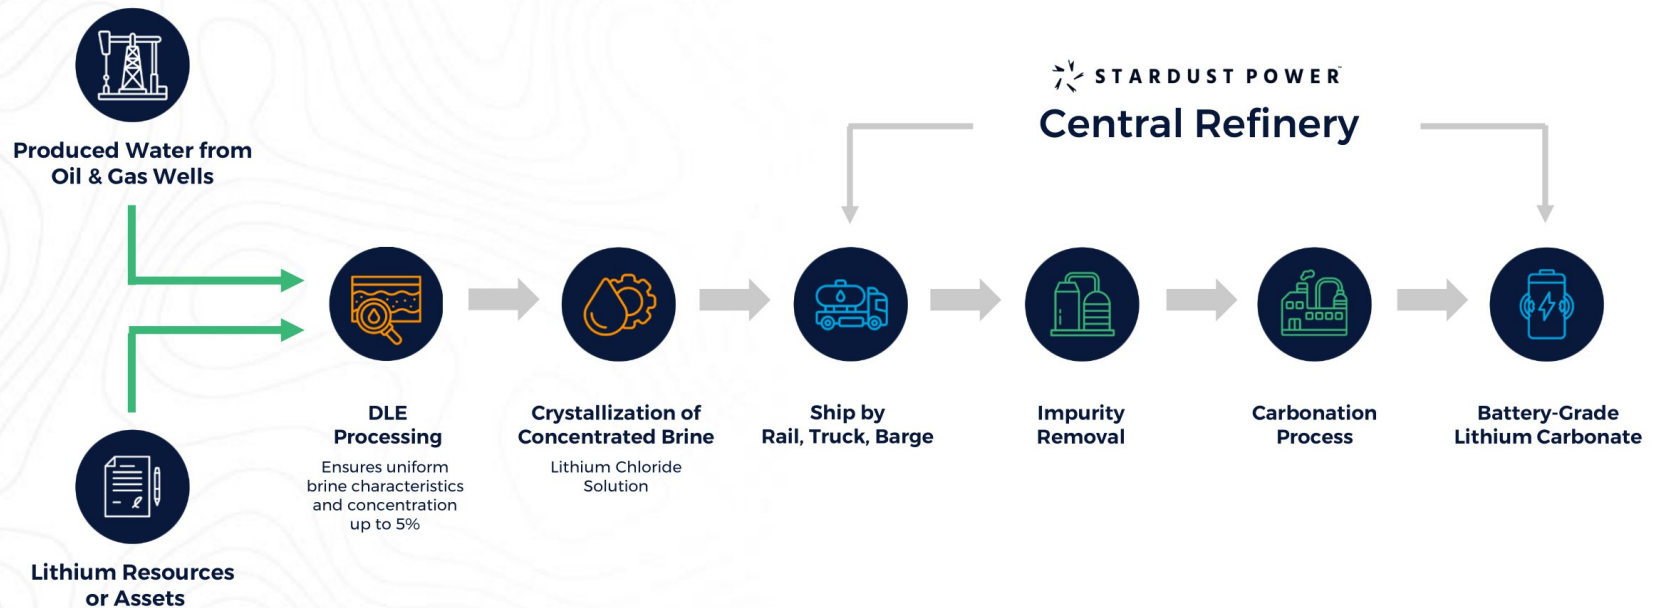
Produced Water from Oil & Gas Wells

STARDUST POWER
Central Refinery

DLE Processing
Ensures uniform brine characteristics and concentration up to 5%

Crystallization of Concentrated Brine
Lithium Chloride Solution

Ship by Rail, Truck, Barge

Impurity Removal

Carbonation Process

Battery-Grade Lithium Carbonate

Lithium Resources or Assets